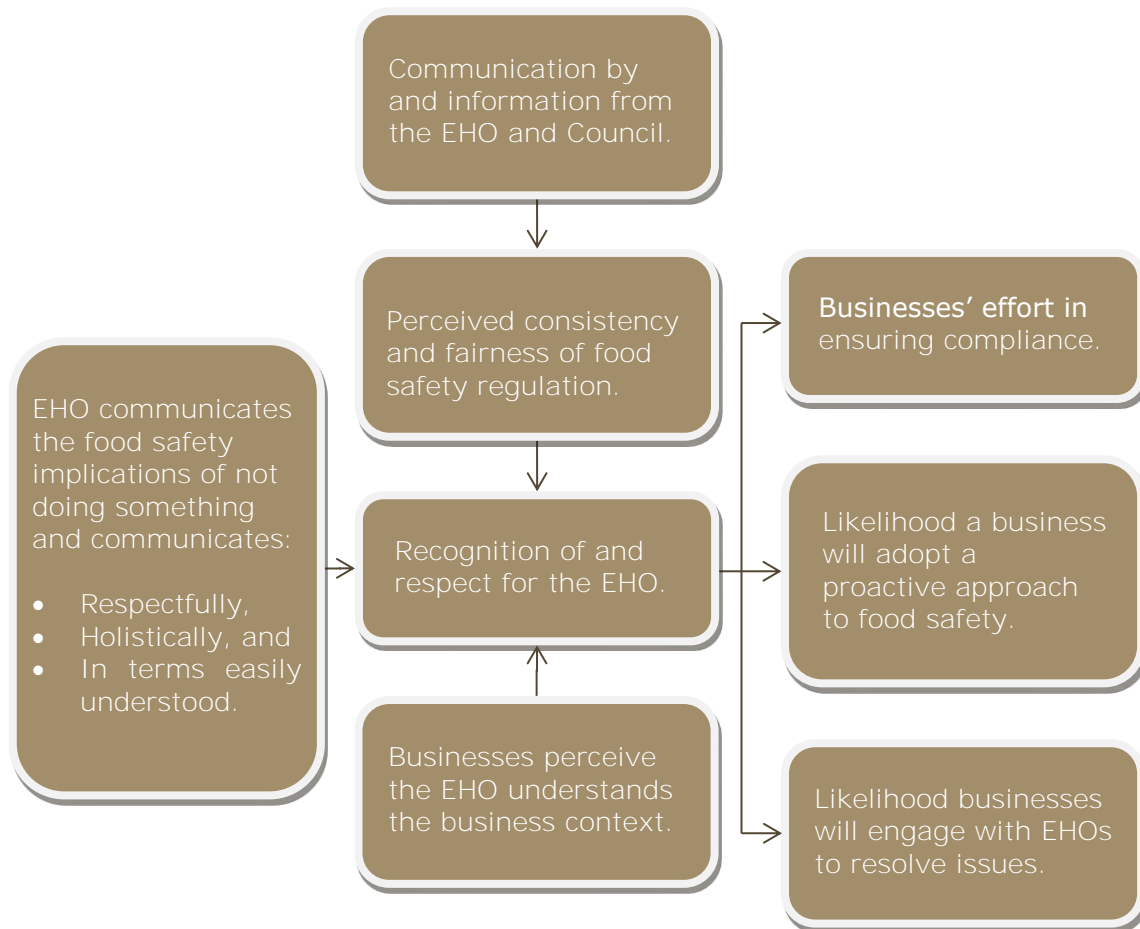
Communication by and information from the EHO and Council.

Perceived consistency and fairness of food safety regulation.

EHO communicates the food safety implications of not doing something and communicates:

- Respectfully,
- Holistically, and
- In terms easily understood.

Recognition of and respect for the EHO.

Businesses perceive the EHO understands the business context.

Businesses' effort in ensuring compliance.

Likelihood a business will adopt a proactive approach to food safety.

Likelihood businesses will engage with EHOs to resolve issues.